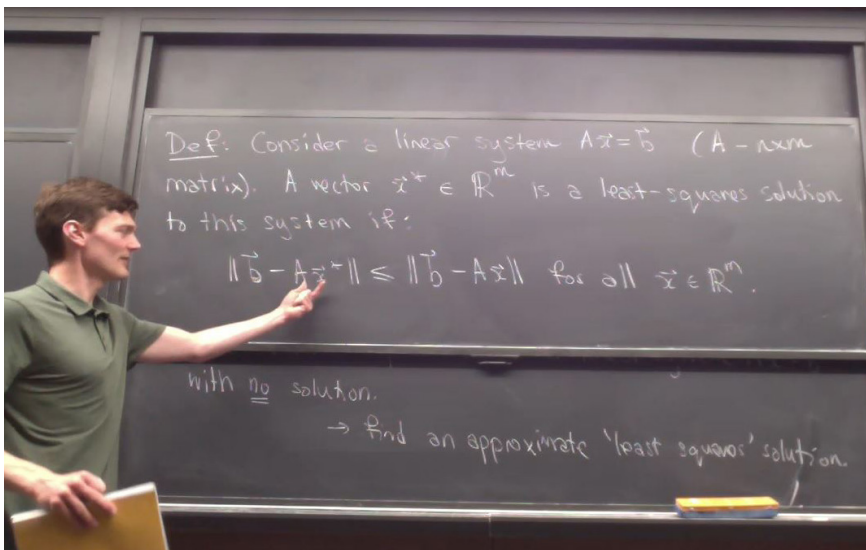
Def: Consider a linear system $A\vec{x} = \vec{b}$ ($A$ - $n \times m$ matrix). A vector $\vec{x}^* \in \mathbb{R}^m$ is a least-squares solution to this system if:

$\|\vec{b} - A\vec{x}^*\| \leq \|\vec{b} - A\vec{x}\|$ for all $\vec{x} \in \mathbb{R}^m$.

with no solution.

→ find an approximate 'least squares' solution.